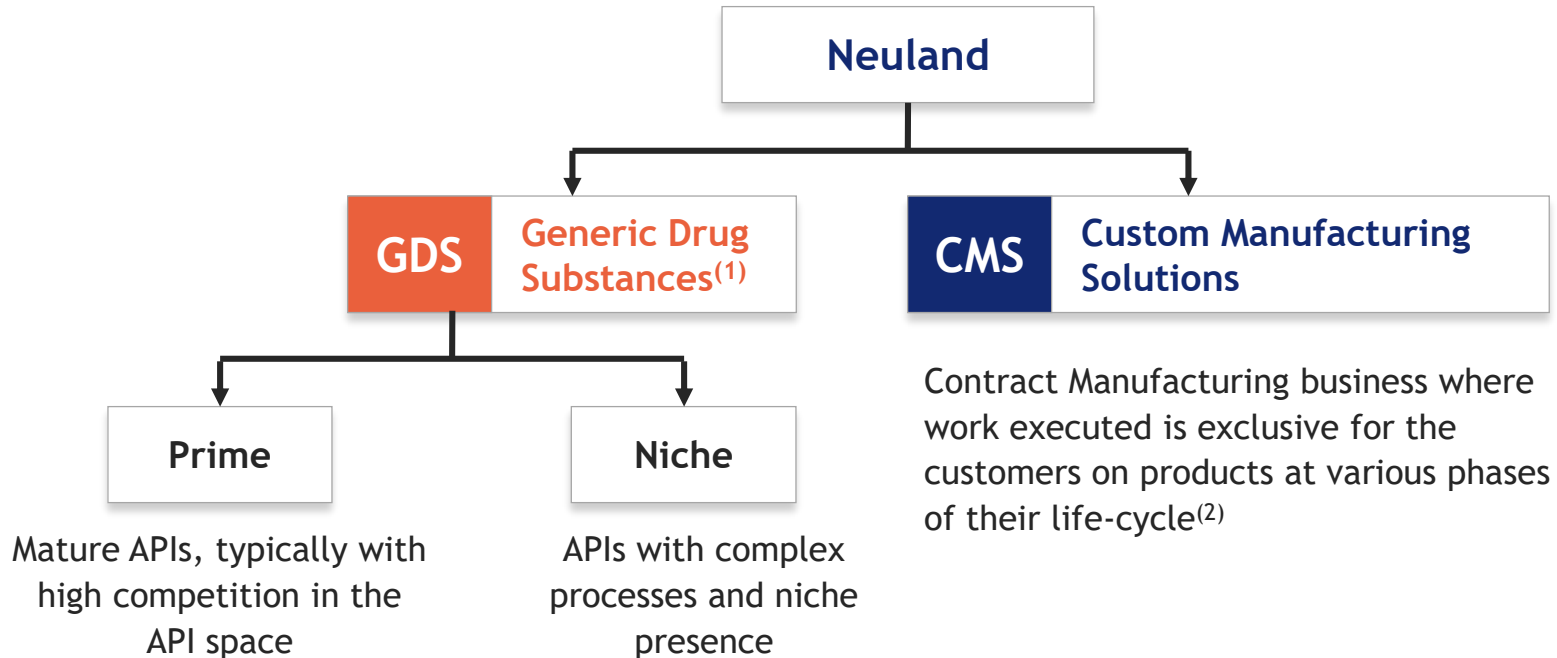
Neuland

GDS Generic Drug Substances$^{(1)}$

CMS Custom Manufacturing Solutions

Prime

Mature APIs, typically with high competition in the API space

Niche

APIs with complex processes and niche presence

Contract Manufacturing business where work executed is exclusive for the customers on products at various phases of their life-cycle$^{(2)}$